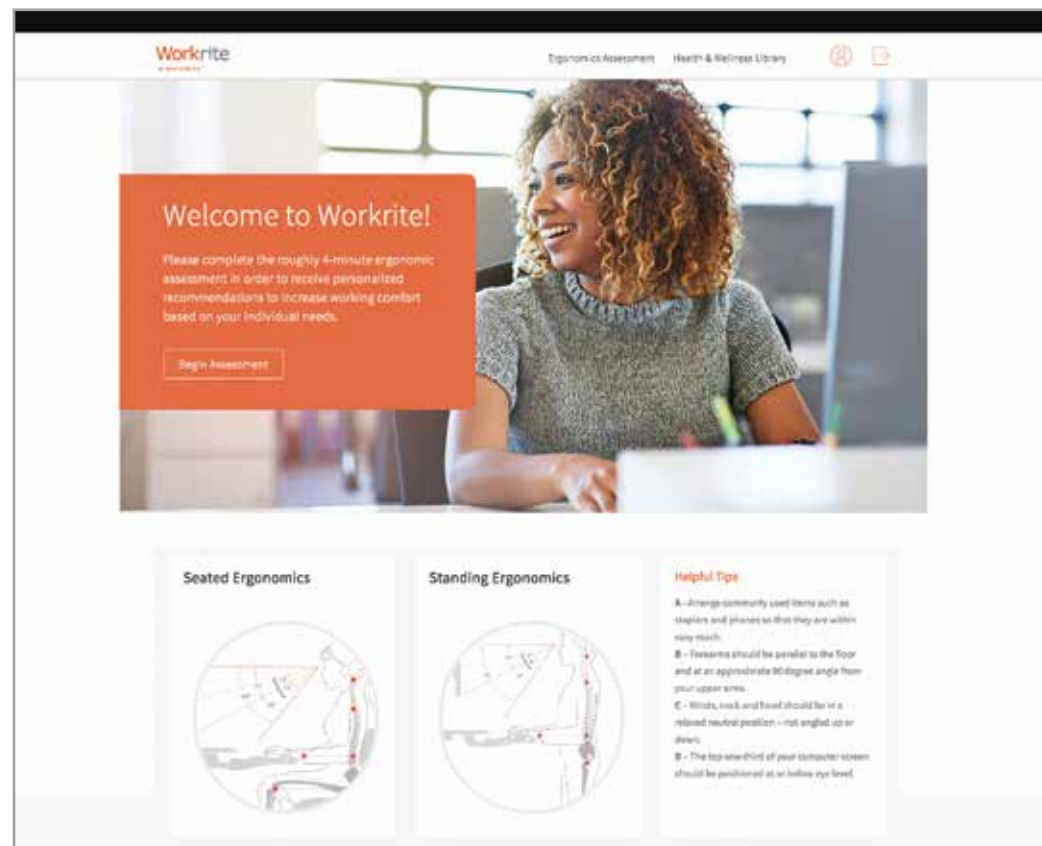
Workrite
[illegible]

Ergonomics Assessment Health & Wellness Library

Welcome to Workrite!

Please complete the roughly 4-minute ergonomic assessment in order to receive personalized recommendations to increase working comfort based on your individual needs.

Begin Assessment

Seated Ergonomics

Standing Ergonomics

Helpful Tips

A - Arrange commonly used items such as staplers and phones so that they are within easy reach.

B - Forearms should be parallel to the floor and at an approximate 90 degree angle from your upper arms.

C - Wrists, neck and head should be in a relaxed neutral position – not angled up or down.

D - The top one-third of your computer screen should be positioned at or below eye level.